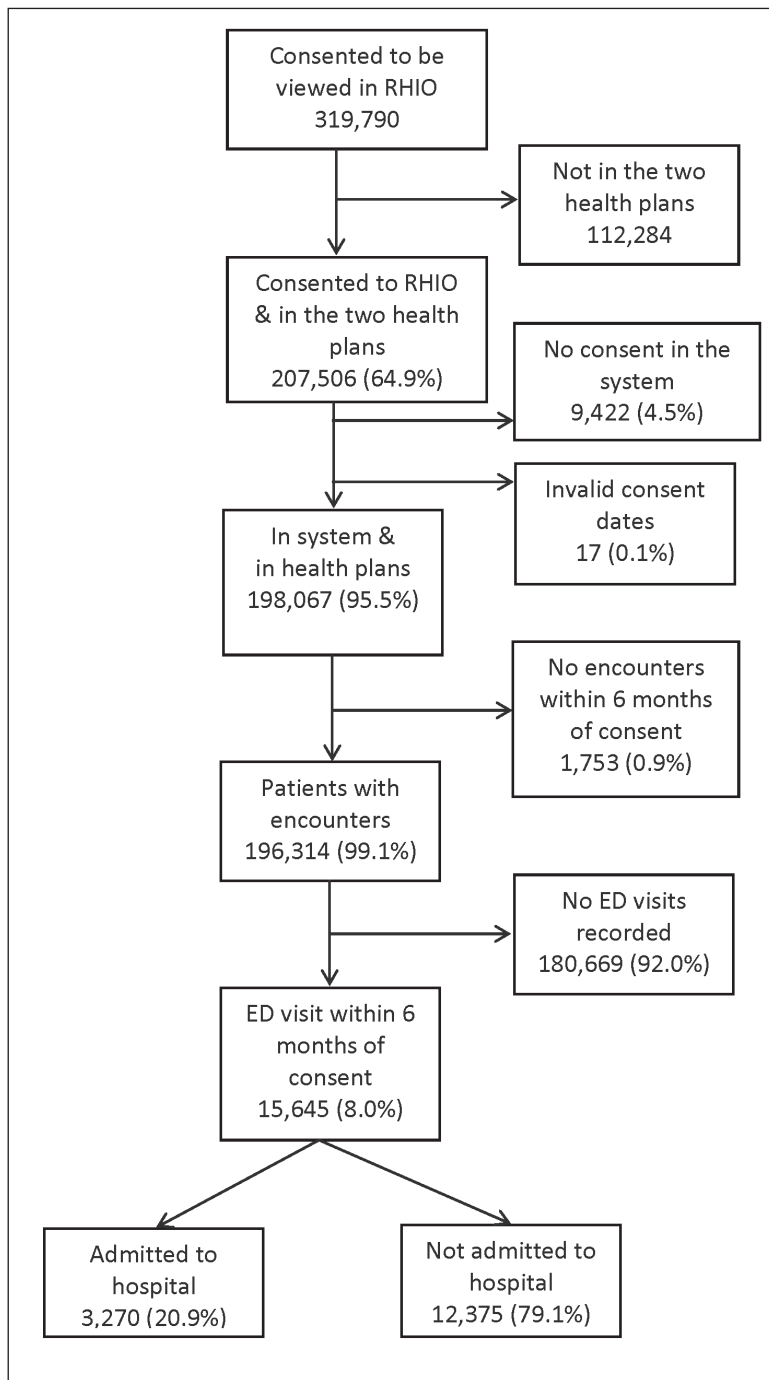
Consented to be viewed in RHIO
319,790

Not in the two health plans
112,284

Consented to RHIO & in the two health plans
207,506 (64.9%)

No consent in the system
9,422 (4.5%)

Invalid consent dates
17 (0.1%)

In system & in health plans
198,067 (95.5%)

No encounters within 6 months of consent
1,753 (0.9%)

Patients with encounters
196,314 (99.1%)

No ED visits recorded
180,669 (92.0%)

ED visit within 6 months of consent
15,645 (8.0%)

Admitted to hospital
3,270 (20.9%)

Not admitted to hospital
12,375 (79.1%)